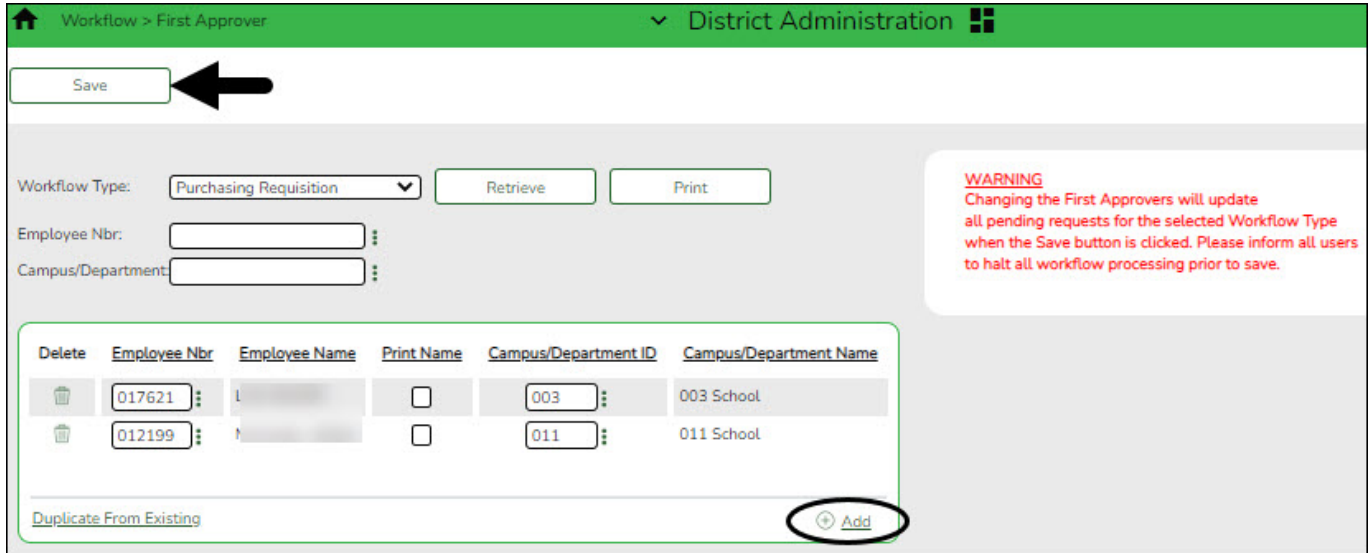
Workflow > First Approver

District Administration

Save

Workflow Type: Purchasing Requisition

Retrieve

Print

Employee Nbr:

Campus/Department:

WARNING
Changing the First Approvers will update all pending requests for the selected Workflow Type when the Save button is clicked. Please inform all users to halt all workflow processing prior to save.

| Delete | Employee Nbr | Employee Name | Print Name | Campus/Department ID | Campus/Department Name |
|---|---|---|---|---|---|
| | 017621 | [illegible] | | 003 | 003 School |
| | 012199 | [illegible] | | 011 | 011 School |

Duplicate From Existing

Add